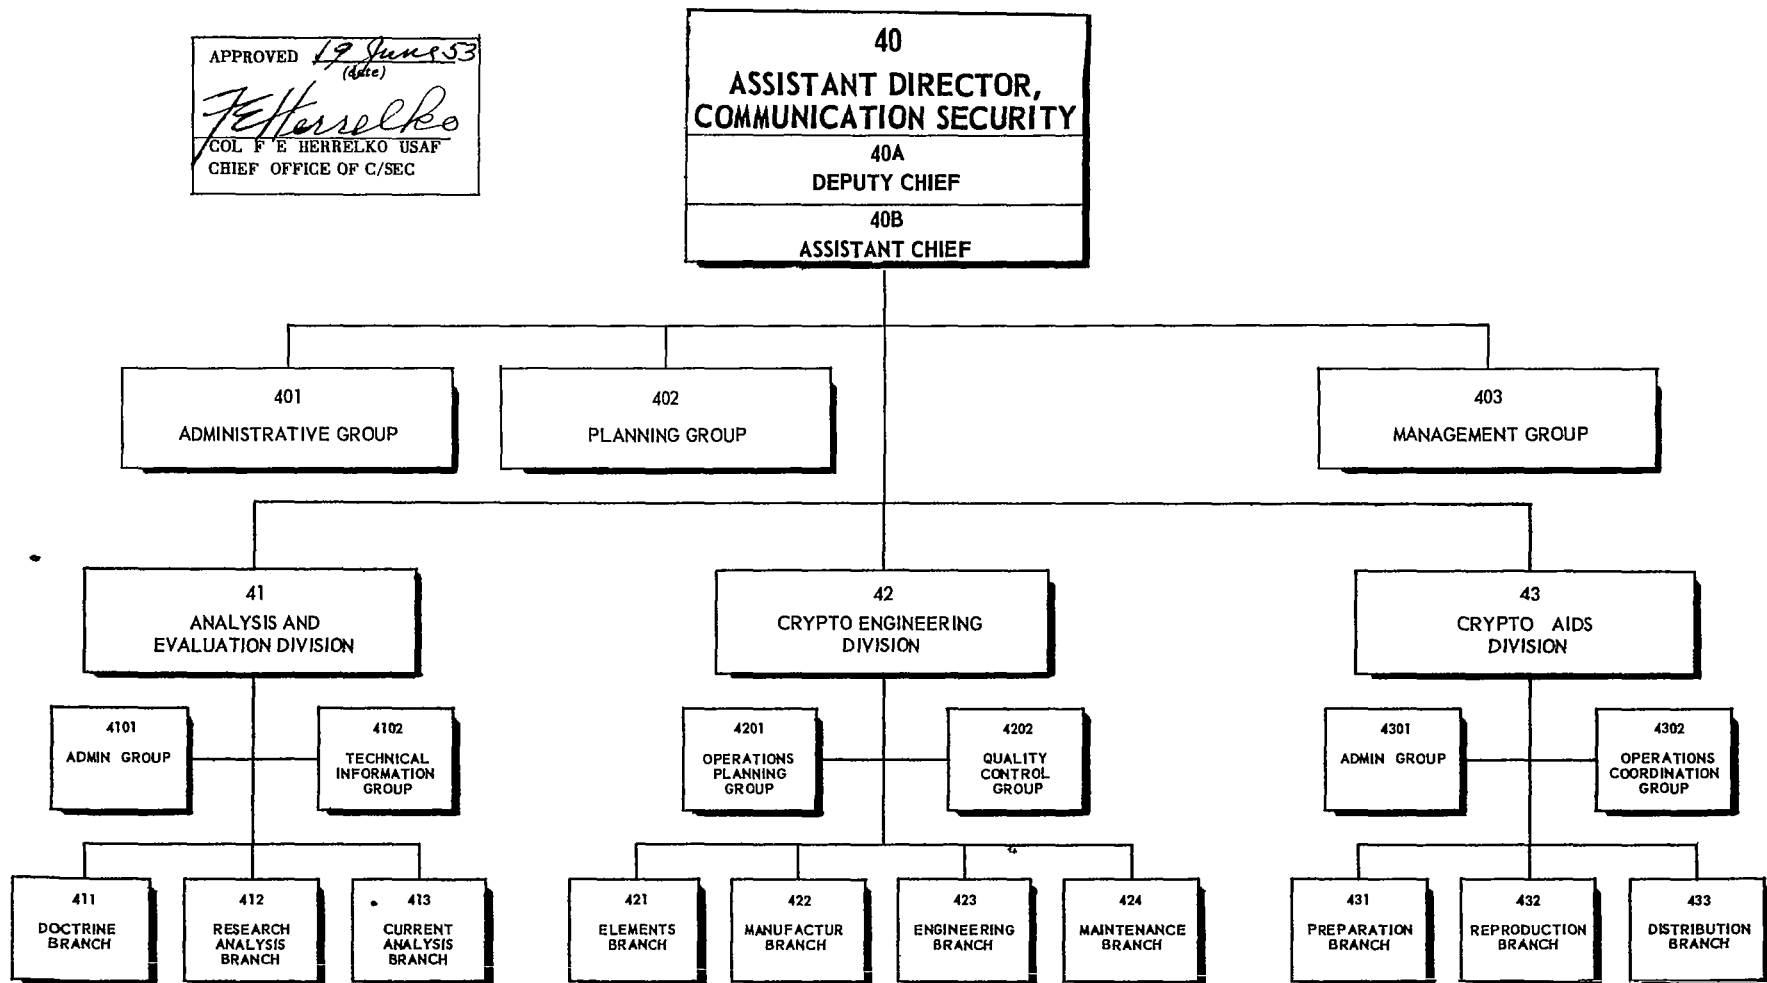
APPROVED 19 June 53
(date)
FEHerrelko
COL F E HERRELKO USAF
CHIEF OFFICE OF C/SEC

40
ASSISTANT DIRECTOR, COMMUNICATION SECURITY
40A
DEPUTY CHIEF
40B
ASSISTANT CHIEF

401
ADMINISTRATIVE GROUP

402
PLANNING GROUP

403
MANAGEMENT GROUP

41
ANALYSIS AND EVALUATION DIVISION

4101
ADMIN GROUP

4102
TECHNICAL INFORMATION GROUP

411
DOCTRINE BRANCH

412
RESEARCH ANALYSIS BRANCH

413
CURRENT ANALYSIS BRANCH

42
CRYPTO ENGINEERING DIVISION

4201
OPERATIONS PLANNING GROUP

4202
QUALITY CONTROL GROUP

421
ELEMENTS BRANCH

422
MANUFACTUR BRANCH

423
ENGINEERING BRANCH

424
MAINTENANCE BRANCH

43
CRYPTO AIDS DIVISION

4301
ADMIN GROUP

4302
OPERATIONS COORDINATION GROUP

431
PREPARATION BRANCH

432
REPRODUCTION BRANCH

433
DISTRIBUTION BRANCH